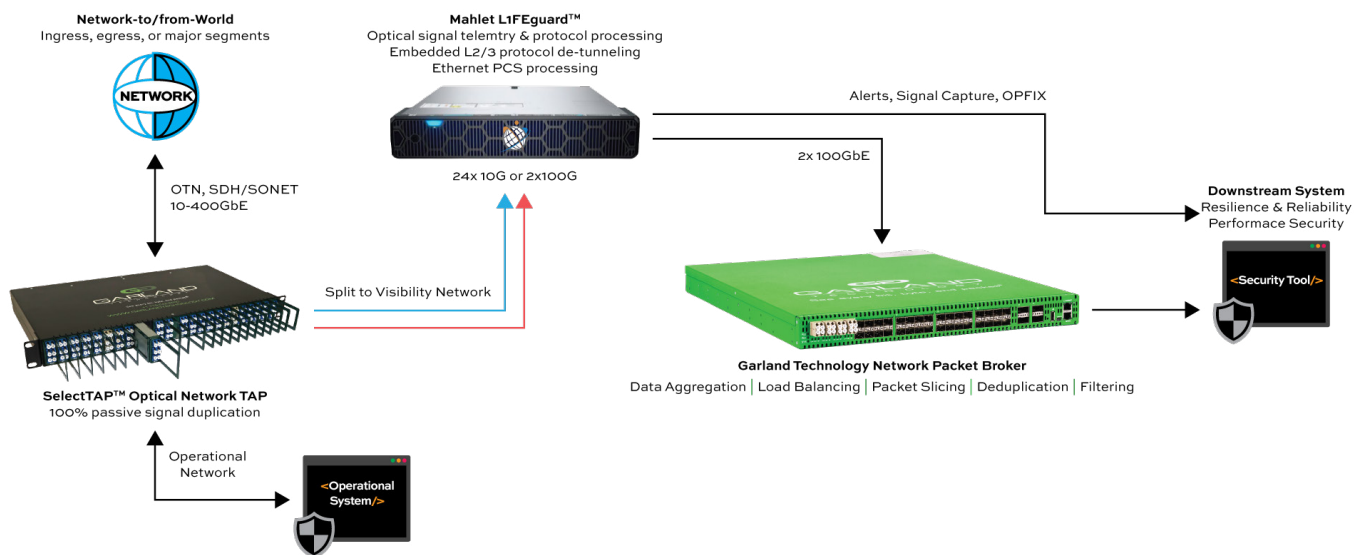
Network-to/from-World
Ingress, egress, or major segments

NETWORK

OTN, SDH/SONET
10-400GbE

GARLAND

SelectTAP™ Optical Network TAP
100% passive signal duplication

Operational
Network

<Operational System/>

Mahlet L1FEguard™
Optical signal telemtry & protocol processing
Embedded L2/3 protocol de-tunneling
Ethernet PCS processing

24x 10G or 2x100G

Split to Visibility Network

Alerts, Signal Capture, OPFIX

2x 100GbE

GARLAND

Garland Technology Network Packet Broker
Data Aggregation | Load Balancing | Packet Slicing | Deduplication | Filtering

Downstream System
Resilience & Reliability
Performace Security

<Security Tool/>